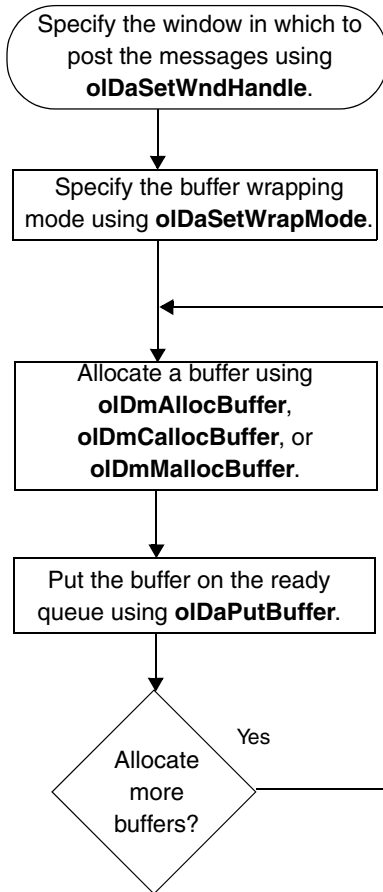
Specify the window in which to post the messages using **olDaSetWndHandle**.

Specify the buffer wrapping mode using **olDaSetWrapMode**.

Allocate a buffer using **olDmAllocBuffer**, **olDmCallocBuffer**, or **olDmMallocBuffer**.

Put the buffer on the ready queue using **olDaPutBuffer**.

Allocate more buffers?

Yes